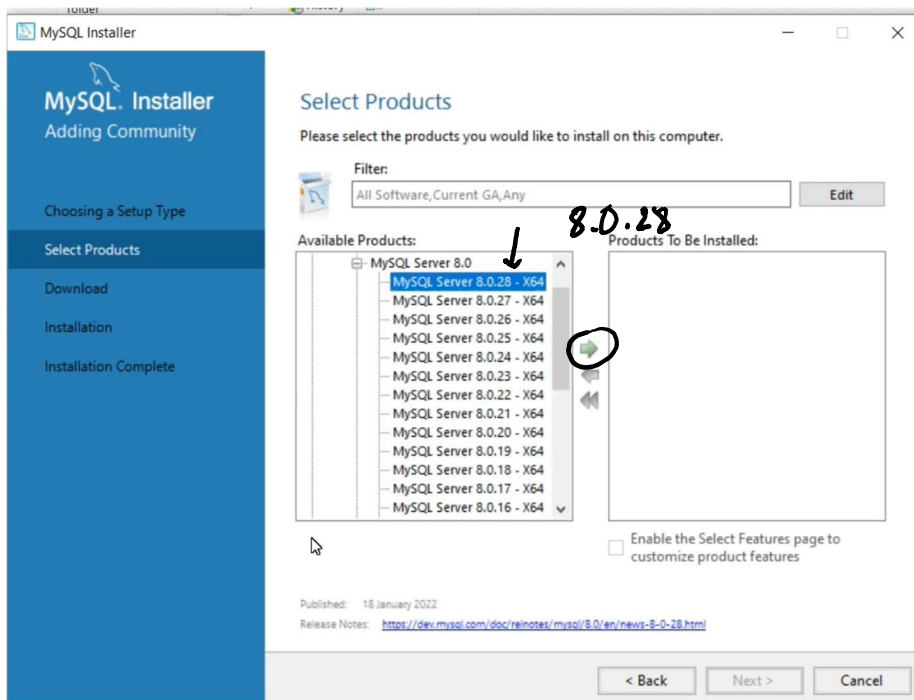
MySQL Installer

MySQL. Installer
Adding Community

Choosing a Setup Type
Select Products
Download
Installation
Installation Complete

Select Products

Please select the products you would like to install on this computer.

Filter:
All Software,Current GA,Any
Edit

8.0.28

Available Products:
MySQL Server 8.0
MySQL Server 8.0.28 - X64
MySQL Server 8.0.27 - X64
MySQL Server 8.0.26 - X64
MySQL Server 8.0.25 - X64
MySQL Server 8.0.24 - X64
MySQL Server 8.0.23 - X64
MySQL Server 8.0.22 - X64
MySQL Server 8.0.21 - X64
MySQL Server 8.0.20 - X64
MySQL Server 8.0.19 - X64
MySQL Server 8.0.18 - X64
MySQL Server 8.0.17 - X64
MySQL Server 8.0.16 - X64

Products To Be Installed:

Enable the Select Features page to customize product features

Published: 18 January 2022
Release Notes: https://dev.mysql.com/doc/relnotes/mysql/8.0/en/news-8-0-28.html

< Back
Next >
Cancel